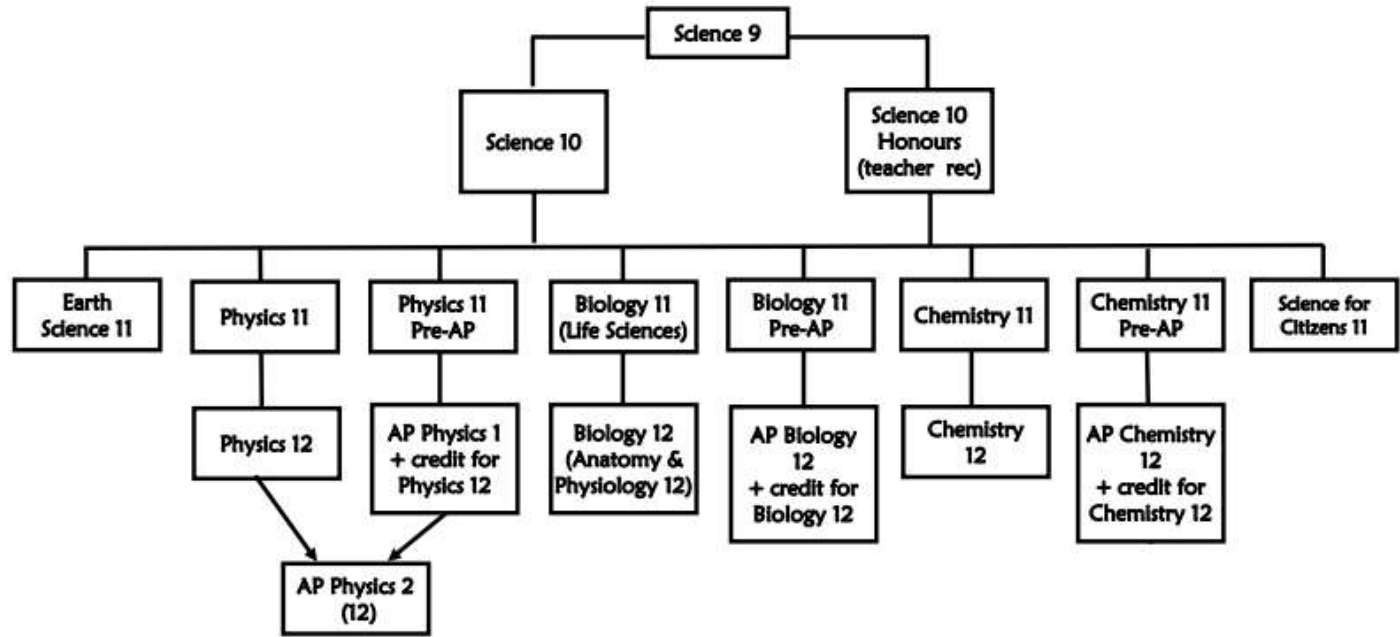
Science 9

Science 10

Science 10 Honours (teacher rec)

Earth Science 11

Physics 11

Physics 11 Pre-AP

Biology 11 (Life Sciences)

Biology 11 Pre-AP

Chemistry 11

Chemistry 11 Pre-AP

Science for Citizens 11

Physics 12

AP Physics 1 + credit for Physics 12

Biology 12 (Anatomy & Physiology 12)

AP Biology 12 + credit for Biology 12

Chemistry 12

AP Chemistry 12 + credit for Chemistry 12

AP Physics 2 (12)